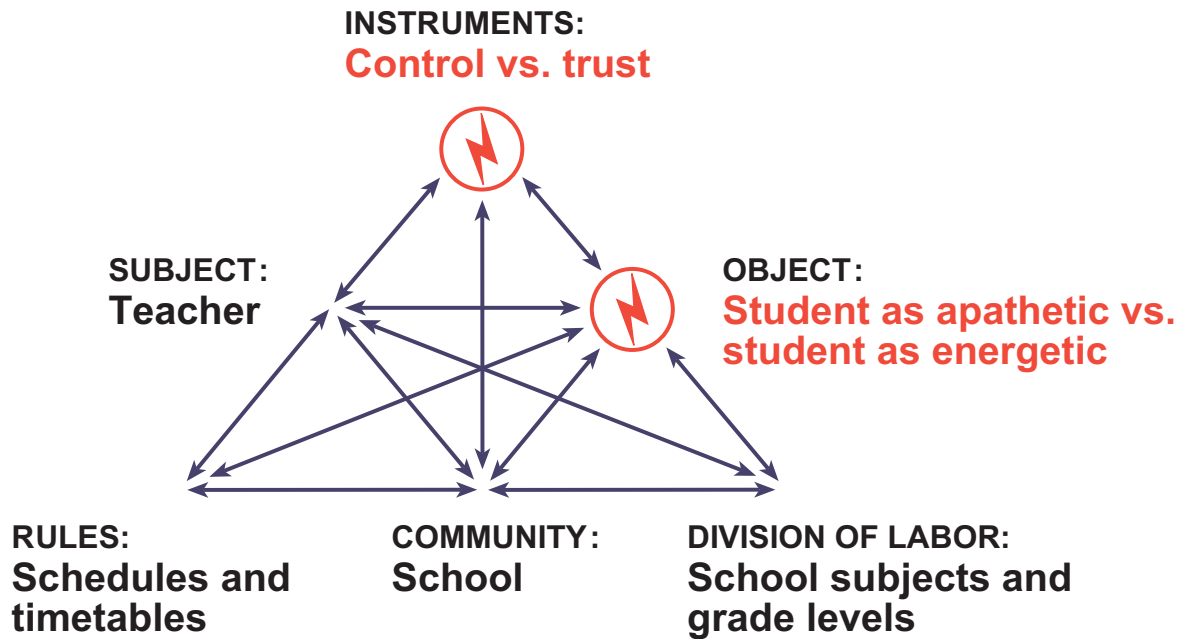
INSTRUMENTS:
Control vs. trust

SUBJECT:
Teacher

OBJECT:
Student as apathetic vs. student as energetic

RULES:
Schedules and timetables

COMMUNITY:
School

DIVISION OF LABOR:
School subjects and grade levels